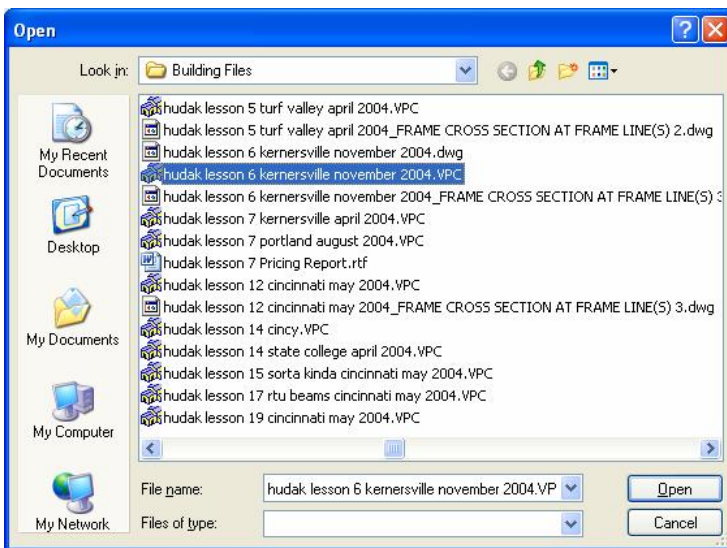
Open

Look in: Building Files

My Recent Documents

Desktop

My Documents

My Computer

My Network

hudak lesson 5 turf valley april 2004.VPC
hudak lesson 5 turf valley april 2004_FRAME CROSS SECTION AT FRAME LINE(S) 2.dwg
hudak lesson 6 kernersville november 2004.dwg
hudak lesson 6 kernersville november 2004.VPC
hudak lesson 6 kernersville november 2004_FRAME CROSS SECTION AT FRAME LINE(S) 3
hudak lesson 7 kernersville april 2004.VPC
hudak lesson 7 portland august 2004.VPC
hudak lesson 7 Pricing Report.rtf
hudak lesson 12 cincinnati may 2004.VPC
hudak lesson 12 cincinnati may 2004_FRAME CROSS SECTION AT FRAME LINE(S) 3.dwg
hudak lesson 14 cincy.VPC
hudak lesson 14 state college april 2004.VPC
hudak lesson 15 sorta kinda cincinnati may 2004.VPC
hudak lesson 17 rtu beams cincinnati may 2004.VPC
hudak lesson 19 cincinnati may 2004.VPC

File name: hudak lesson 6 kernersville november 2004.VP

Files of type:

Open

Cancel